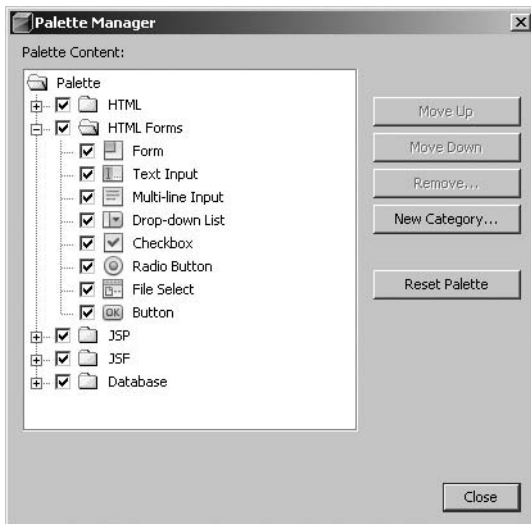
Palette Manager

Palette Content:

Palette
HTML
HTML Forms
Form
Text Input
Multi-line Input
Drop-down List
Checkbox
Radio Button
File Select
OK Button
JSP
JSF
Database

Move Up
Move Down
Remove...
New Category...
Reset Palette
Close